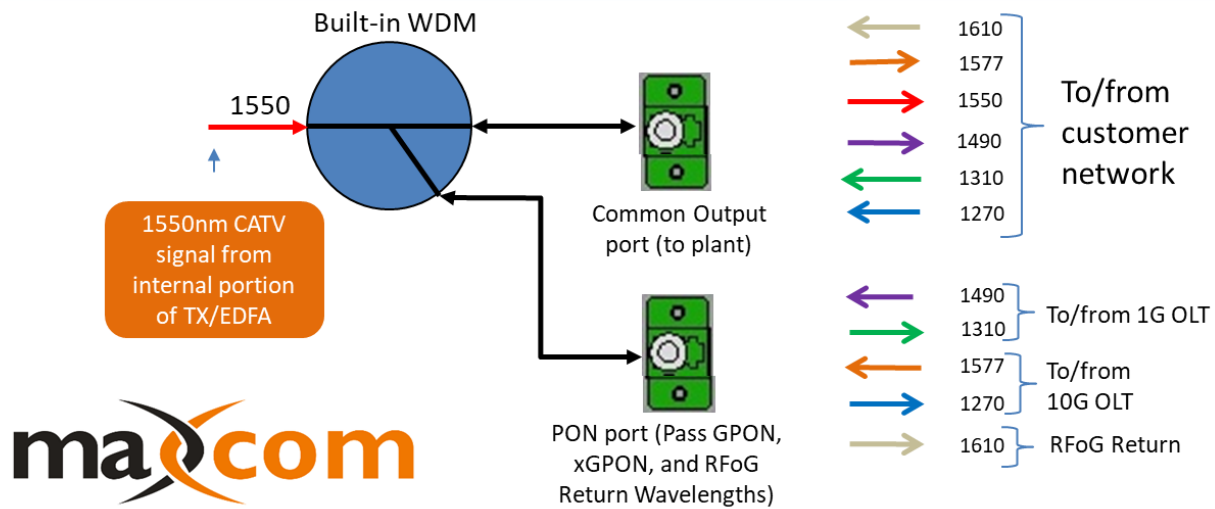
Built-in WDM

1550

1550nm CATV signal from internal portion of TX/EDFA

Common Output port (to plant)

PON port (Pass GPON, xGPON, and RFoG Return Wavelengths)

1610
1577
1550
1490
1310
1270

To/from customer network

1490
1310
To/from 1G OLT

1577
1270
To/from 10G OLT

1610
RFoG Return

maxcom